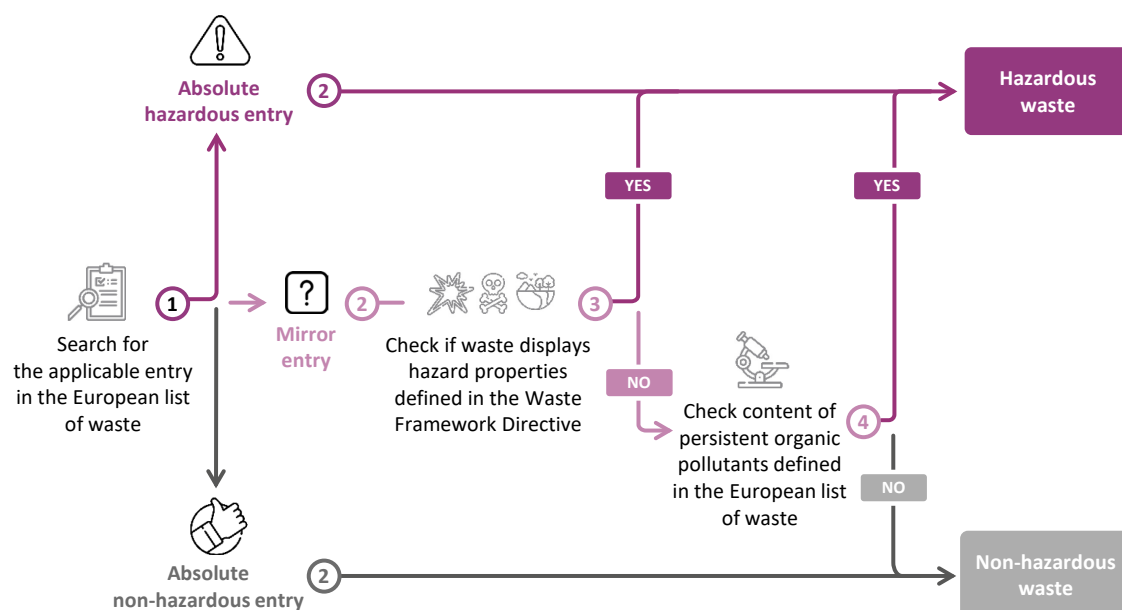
Absolute hazardous entry

2

Hazardous waste

YES

YES

1

Search for the applicable entry in the European list of waste

?

Mirror entry

2

Check if waste displays hazard properties defined in the Waste Framework Directive

3

NO

Check content of persistent organic pollutants defined in the European list of waste

4

NO

Absolute non-hazardous entry

2

Non-hazardous waste